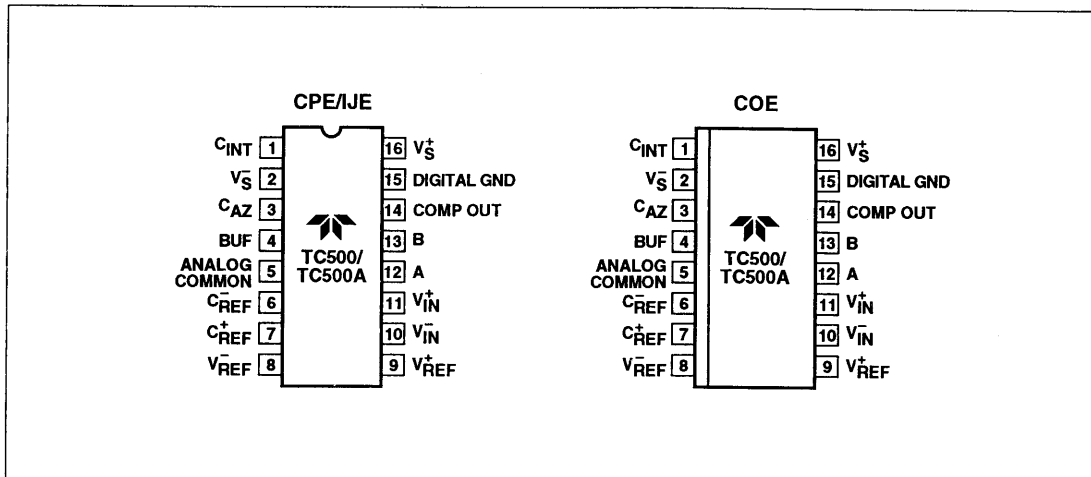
CPE/IJE

$C_{INT}$ 1
$V_S^-$ 2
$C_{AZ}$ 3
BUF 4
ANALOG COMMON 5
$C_{REF}^-$ 6
$C_{REF}^+$ 7
$V_{REF}^-$ 8

TC500/ TC500A

16 $V_S^+$
15 DIGITAL GND
14 COMP OUT
13 B
12 A
11 $V_{IN}^+$
10 $V_{IN}^-$
9 $V_{REF}^+$

COE

$C_{INT}$ 1
$V_S^-$ 2
$C_{AZ}$ 3
BUF 4
ANALOG COMMON 5
$C_{REF}^-$ 6
$C_{REF}^+$ 7
$V_{REF}^-$ 8

TC500/ TC500A

16 $V_S^+$
15 DIGITAL GND
14 COMP OUT
13 B
12 A
11 $V_{IN}^+$
10 $V_{IN}^-$
9 $V_{REF}^+$